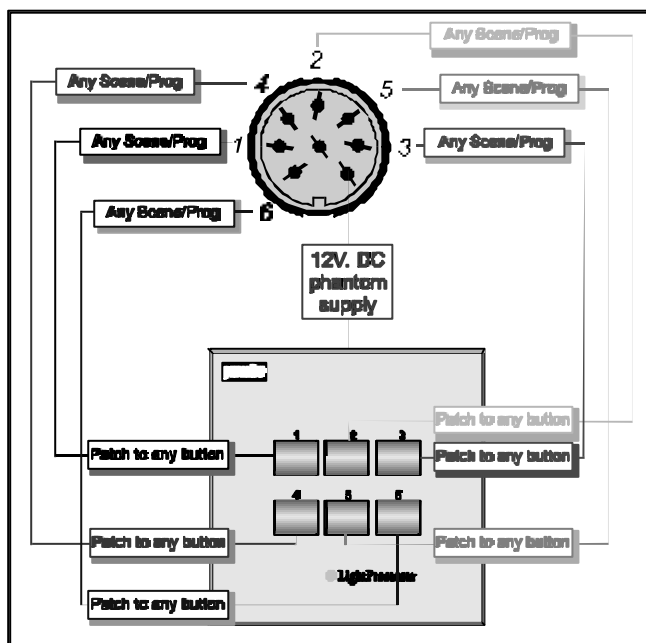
2
Any Scene/Prog
Any Scene/Prog
4
5
Any Scene/Prog
Any Scene/Prog
1
3
Any Scene/Prog
Any Scene/Prog
6

12V. DC phantom supply

Patch to any button
1
2
3
Patch to any button
Patch to any button
4
5
6
Patch to any button
Patch to any button
LightProcessor
Patch to any button